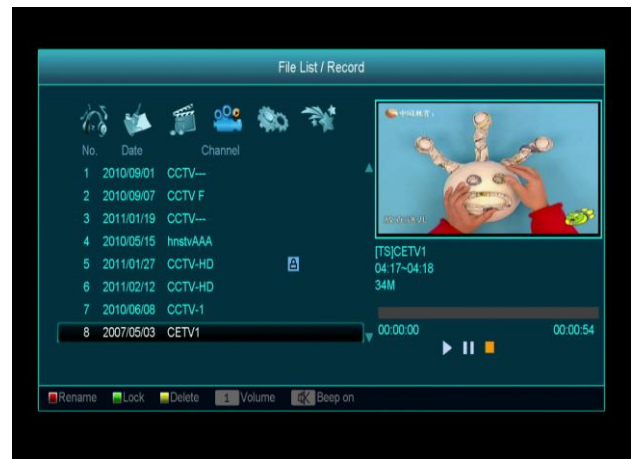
File List / Record

| No. | Date | Channel |
|---|---|---|
| 1 | 2010/09/01 | CCTV--- |
| 2 | 2010/09/07 | CCTV F |
| 3 | 2011/01/19 | CCTV--- |
| 4 | 2010/05/15 | hnstvAAA |
| 5 | 2011/01/27 | CCTV-HD |
| 6 | 2011/02/12 | CCTV-HD |
| 7 | 2010/06/08 | CCTV-1 |
| 8 | 2007/05/03 | CETV1 |

[TS]CETV1
04:17~04:18
34M

00:00:00 00:00:54

Rename Lock Delete 1 Volume Beep on